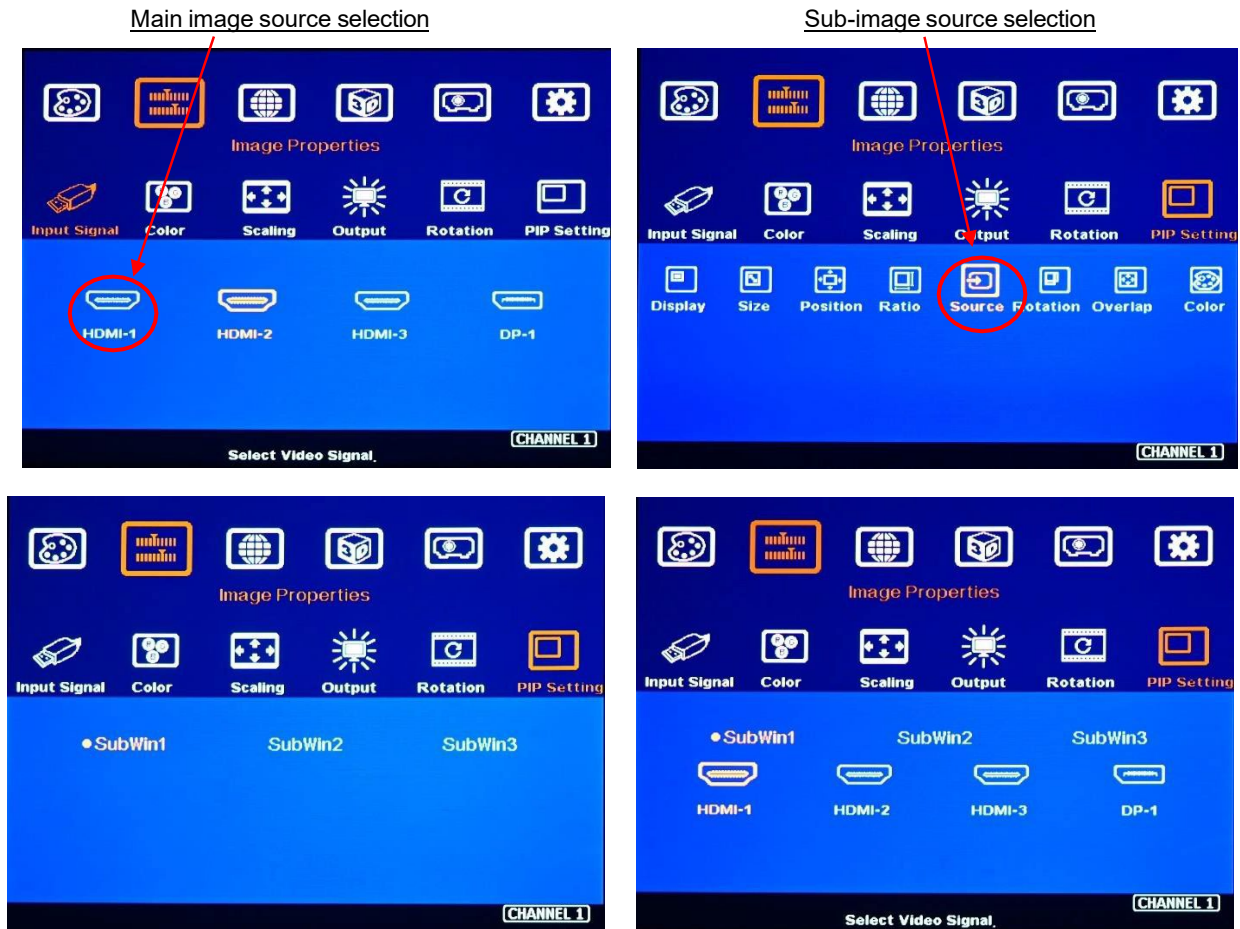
Main image source selection

Sub-image source selection

Image Properties

Input Signal Color Scaling Output Rotation PIP Setting

HDMI-1 HDMI-2 HDMI-3 DP-1

CHANNEL 1

Select Video Signal.

Image Properties

Input Signal Color Scaling Output Rotation PIP Setting

Display Size Position Ratio Source Rotation Overlap Color

CHANNEL 1

Image Properties

Input Signal Color Scaling Output Rotation PIP Setting

• SubWin1 SubWin2 SubWin3

CHANNEL 1

Image Properties

Input Signal Color Scaling Output Rotation PIP Setting

• SubWin1 SubWin2 SubWin3

HDMI-1 HDMI-2 HDMI-3 DP-1

CHANNEL 1

Select Video Signal.